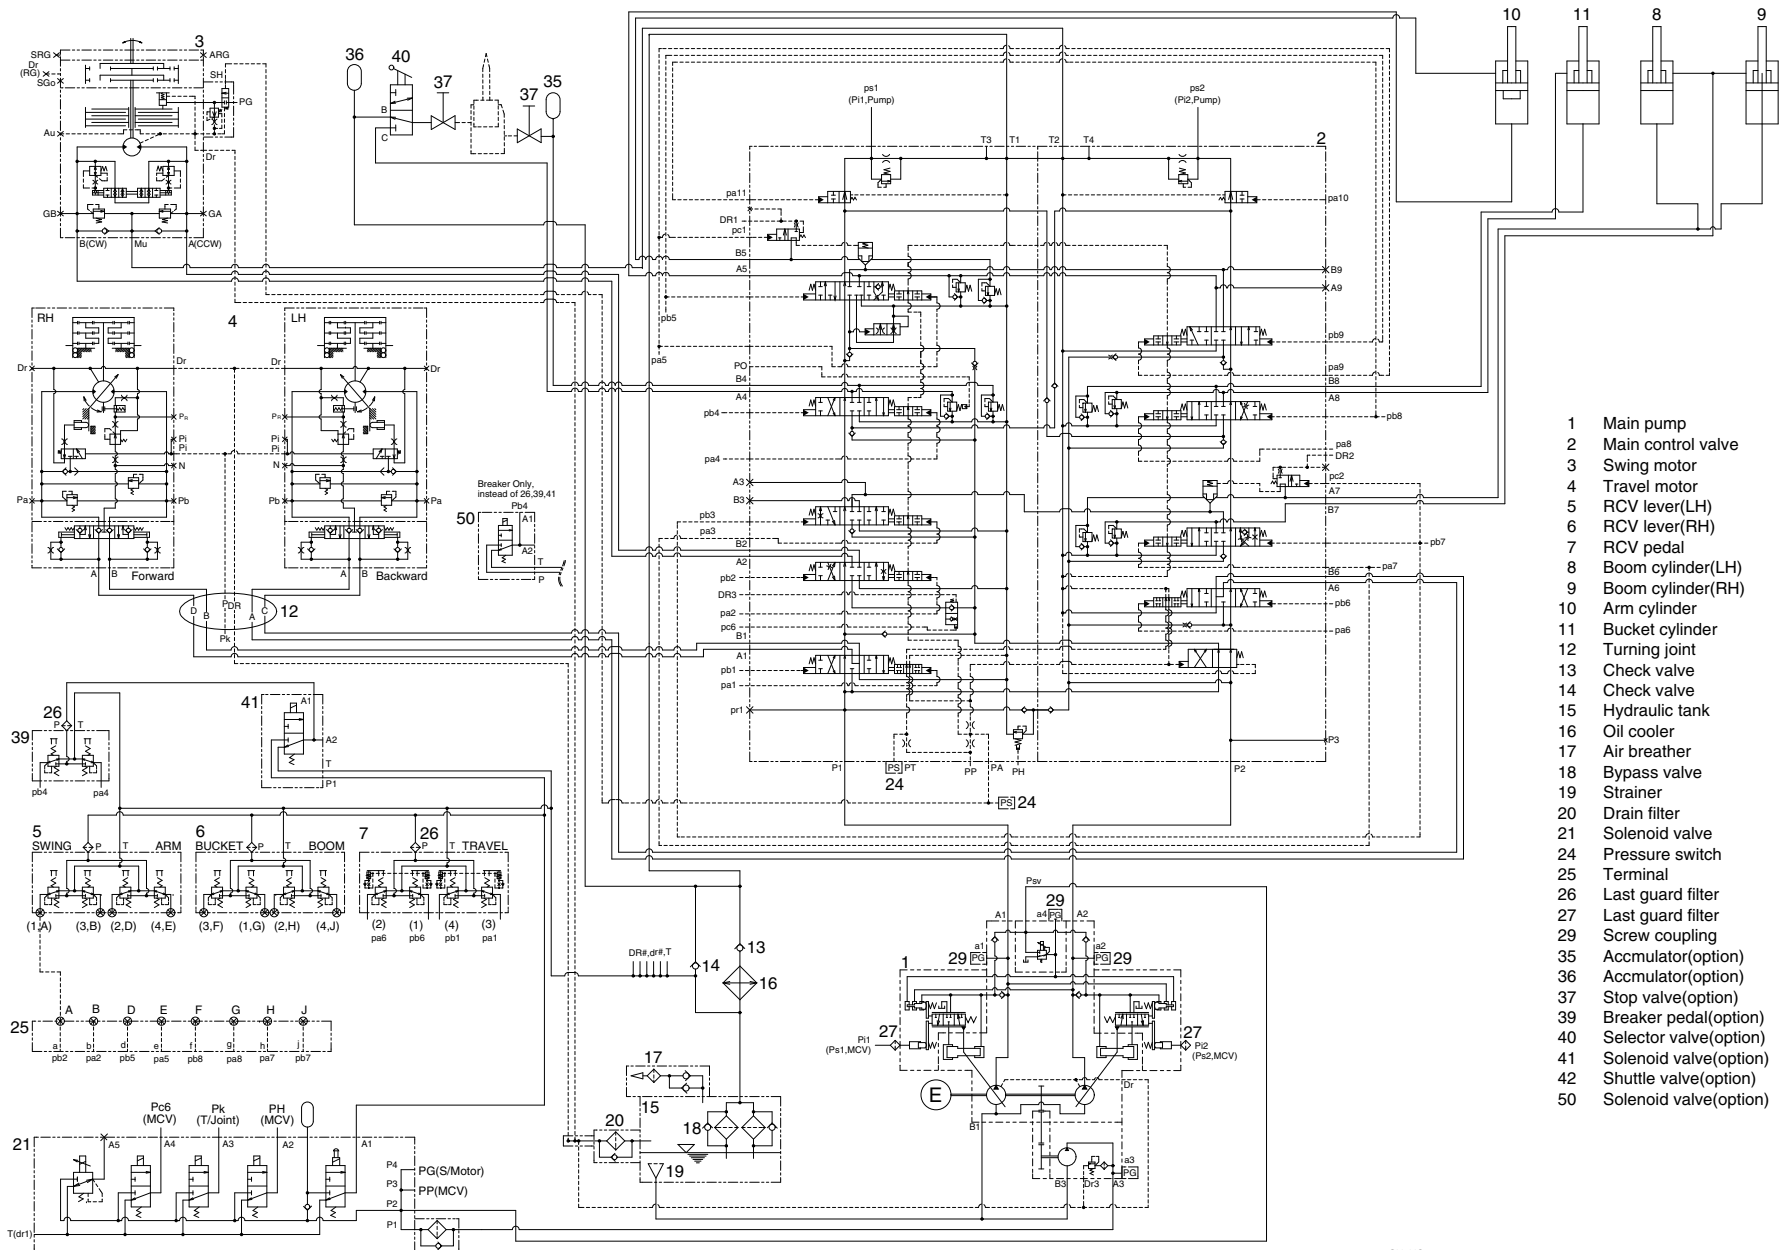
10 11 8 9

3
SRG
Dr
(RG)
SGo
ARG
SH
PG
Au
Dr
GB
GA
B(CW)
Mu
A(CCW)

36 40 37 35 37
B
C

ps1
(Pi1,Pump)
ps2
(Pi2,Pump)
T3 T1 T2 T4
2
pa11
pa10
DR1
pc1
B5
A5
B9
A9
pb5
pb9
pa5
PO
pa9
B4
B8
A4
A8
pb4
pb8
pa4
pa8
DR2
pc2
A3
A7
B3
B7
pb3
pa3
pb7
B2
A2
B6
pa7
pb2
A6
DR3
pb6
pa2
pc6
pa6
B1
A1
pb1
pa1
pr1
P3
P1
PS PT
PP
PA
PH
P2
24
PS 24

RH
4
LH
Dr
Dr
Dr
Dr
Pn
Pn
Pi
Pi
Pi
Pi
N
N
Pa
Pb
Pb
Pa
A B Forward
A B Backward
D B
PDR
C A
Pk
12

Breaker Only,
instead of 26,39,41
50
Pb4
A1
A2
T
P

26
P T
39
pb4 pa4

41
A1
A2
T
P1

5
SWING P T ARM
6
BUCKET P T BOOM
7
26
P T TRAVEL
(1,A) (3,B) (2,D) (4,E)
(3,F) (1,G) (2,H) (4,J)
(2) (1) (4) (3)
pa6 pb6 pb1 pa1

25
A B D E F G H J
a b d e f g h j
pb2 pa2 pb5 pa5 pb8 pa8 pa7 pb7

DR#,dr#,T
14
13
16

Psv
29
A1 A2
a4 PG
a1
29 PG
a2
PG 29
1
27
Pi1
(Ps1,MCV)
27
Pi2
(Ps2,MCV)
E
Dr
B1
B3 Dr3 A3
a3
PG

17
15
20
18
19

21
Pc6
(MCV)
Pk
(T/Joint)
PH
(MCV)
A5 A4 A3 A2 A1
P4 PG(S/Motor)
P3 PP(MCV)
P2
P1
T(dr1)

1 Main pump
2 Main control valve
3 Swing motor
4 Travel motor
5 RCV lever(LH)
6 RCV lever(RH)
7 RCV pedal
8 Boom cylinder(LH)
9 Boom cylinder(RH)
10 Arm cylinder
11 Bucket cylinder
12 Turning joint
13 Check valve
14 Check valve
15 Hydraulic tank
16 Oil cooler
17 Air breather
18 Bypass valve
19 Strainer
20 Drain filter
21 Solenoid valve
24 Pressure switch
25 Terminal
26 Last guard filter
27 Last guard filter
29 Screw coupling
35 Accmulator(option)
36 Accmulator(option)
37 Stop valve(option)
39 Breaker pedal(option)
40 Selector valve(option)
41 Solenoid valve(option)
42 Shuttle valve(option)
50 Solenoid valve(option)